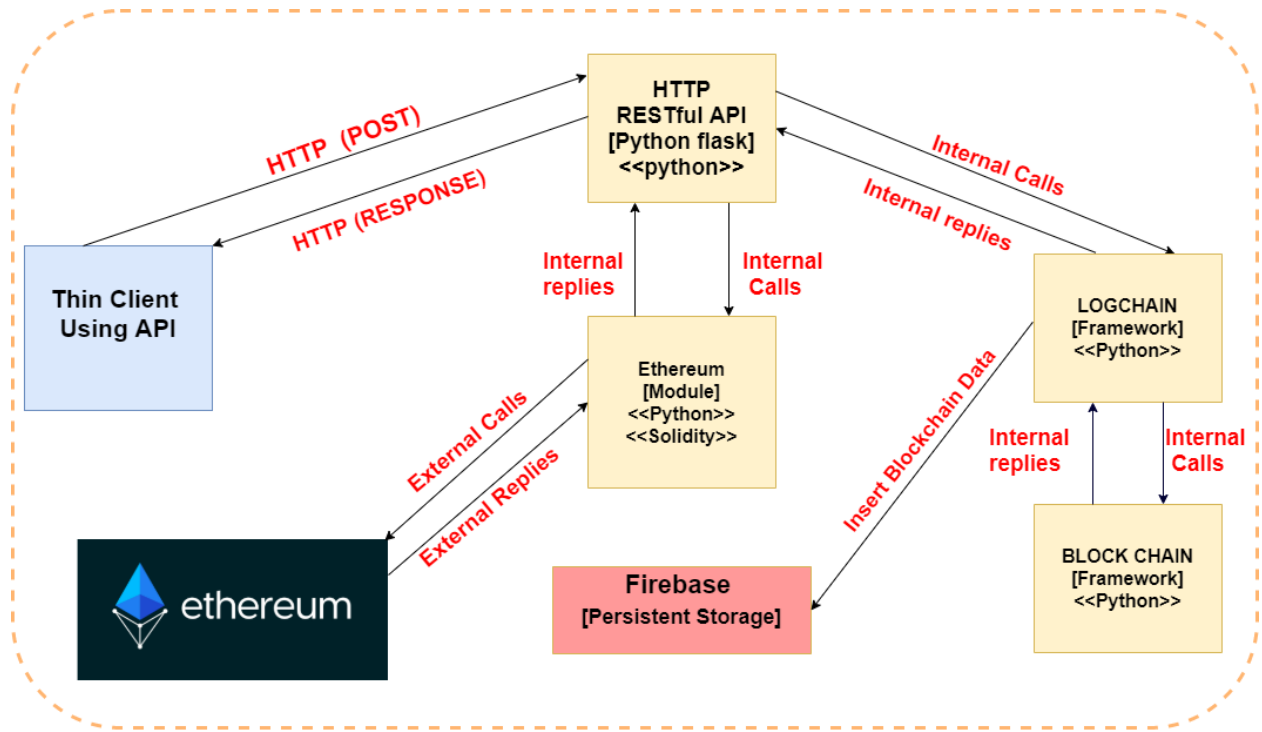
HTTP
RESTful API
[Python flask]
<<python>>

HTTP (POST)

HTTP (RESPONSE)

Internal Calls

Internal replies

Thin Client
Using API

Internal replies

Internal Calls

LOGCHAIN
[Framework]
<<Python>>

Ethereum
[Module]
<<Python>>
<<Solidity>>

External Calls

External Replies

Insert Blockchain Data

Internal replies

Internal Calls

BLOCK CHAIN
[Framework]
<<Python>>

ethereum

Firebase
[Persistent Storage]